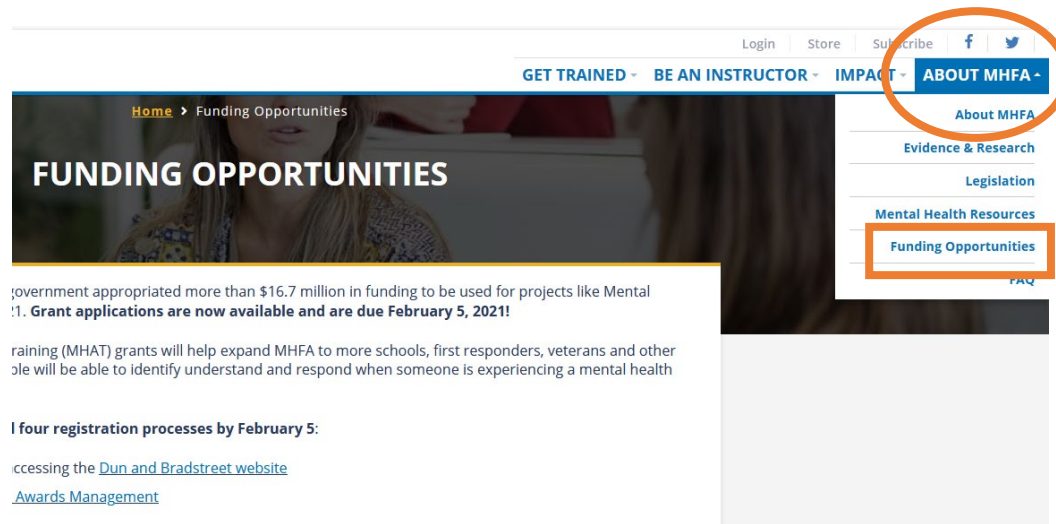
Login Store Subscribe

GET TRAINED BE AN INSTRUCTOR IMPACT ABOUT MHFA

About MHFA
Evidence & Research
Legislation
Mental Health Resources
Funding Opportunities
FAQ

Home > Funding Opportunities

FUNDING OPPORTUNITIES

government appropriated more than $16.7 million in funding to be used for projects like Mental 21. **Grant applications are now available and are due February 5, 2021!**

raining (MHAT) grants will help expand MHFA to more schools, first responders, veterans and other ple will be able to identify understand and respond when someone is experiencing a mental health

**l four registration processes by February 5**:

ccessing the Dun and Bradstreet website

Awards Management